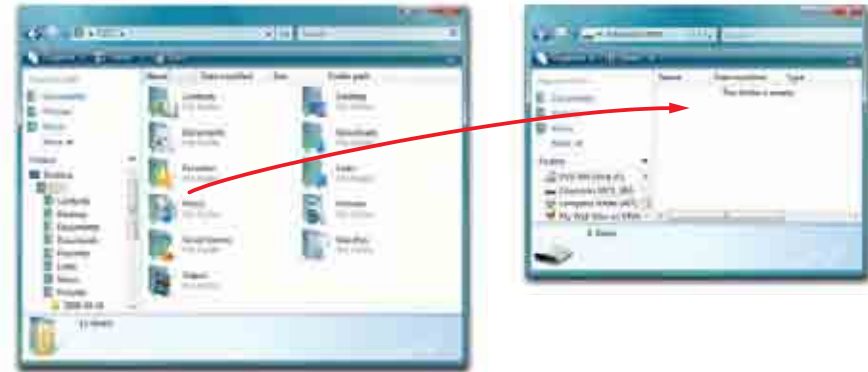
Name | Date modified | Size | Folder path

Contacts
Documents
Favorites
Music
Saved Games
Videos
Desktop
Downloads
Links
Pictures
Searches

Favorite Links
Documents
Pictures
Music
More

Folders
Desktop
Contacts
Desktop
Documents
Downloads
Favorites
Links
Music
Pictures
2008-05-16

11 items

Name | Date modified | Type

This folder is empty.

Documents
Music
More

Folders
DVD RW Drive (D:)
Removable (F:)
My Web Sites on MSN

0 items